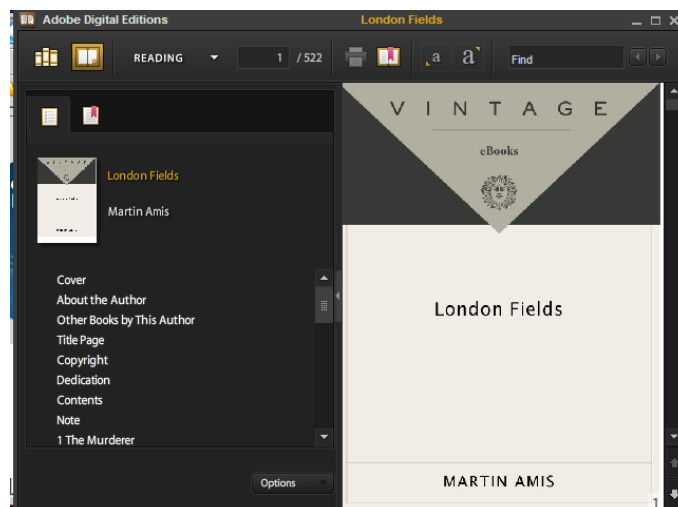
Adobe Digital Editions

London Fields

READING

1 / 522

a a

Find

London Fields

Martin Amis

Cover
About the Author
Other Books by This Author
Title Page
Copyright
Dedication
Contents
Note
1 The Murderer

Options

V I N T A G E

eBooks

London Fields

MARTIN AMIS

1